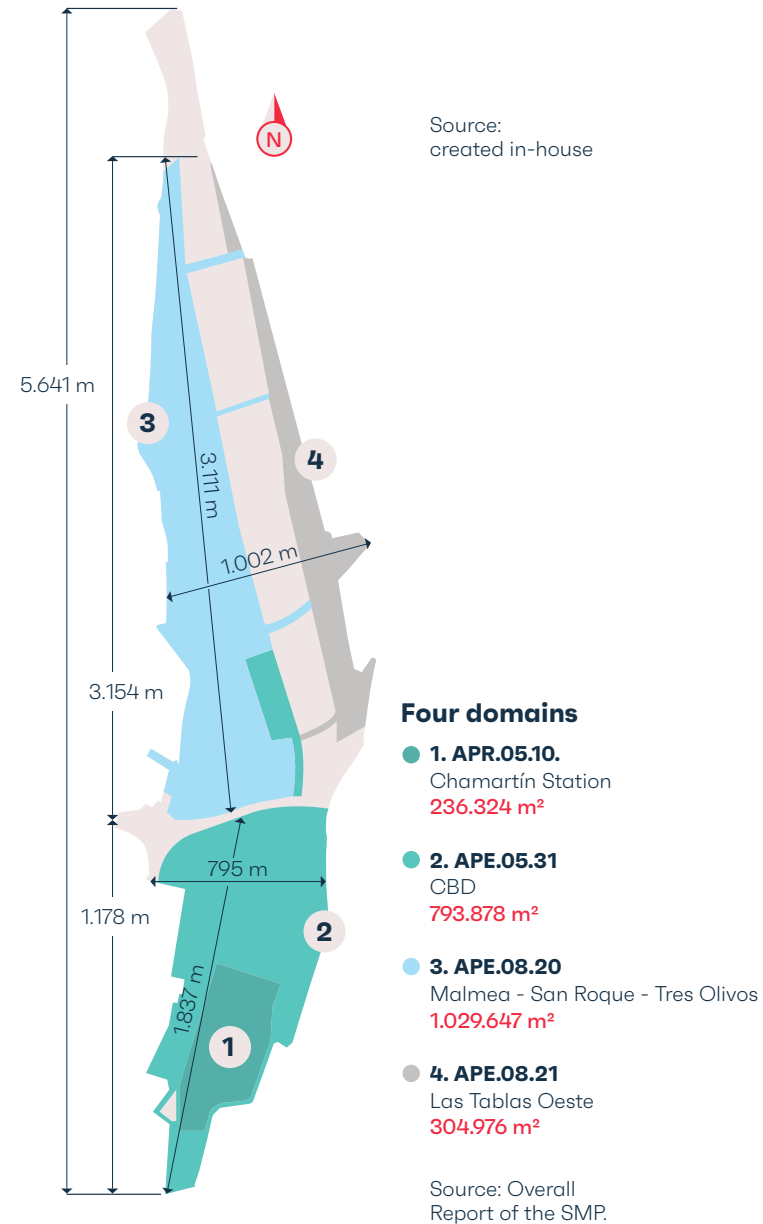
N

Source:
created in-house

5.641 m

3

3.111 m

4

1.002 m

3.154 m

795 m

1.178 m

2

1.837 m

1

Four domains

1. APR.05.10.
Chamartín Station
236.324 m²

2. APE.05.31
CBD
793.878 m²

3. APE.08.20
Malmea - San Roque - Tres Olivos
1.029.647 m²

4. APE.08.21
Las Tablas Oeste
304.976 m²

Source: Overall
Report of the SMP.